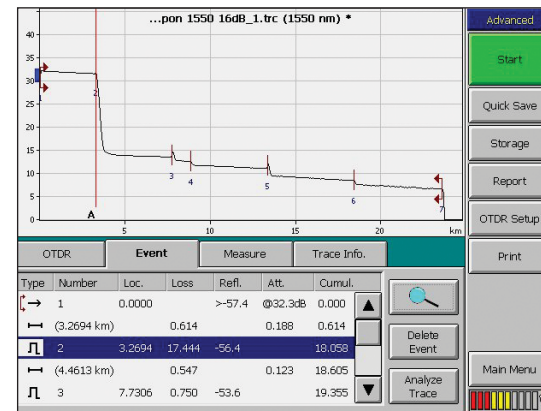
...pon 1550 16dB_1.trc (1550 nm) *

40
35
30
25
20
15
10
5
0

1
2
3
4
5
6
7
A

5
10
15
20
km

Advanced
Start
Quick Save
Storage
Report
OTDR Setup
Print
Main Menu

OTDR
Event
Measure
Trace Info.

| Type | Number | Loc. | Loss | Refl. | Att. | Cumul. |
|---|---|---|---|---|---|---|
| | 1 | 0.0000 | | >-57.4 | @32.3dB | 0.000 |
| | (3.2694 km) | | 0.614 | | 0.188 | 0.614 |
| | 2 | 3.2694 | 17.444 | -56.4 | | 18.058 |
| | (4.4613 km) | | 0.547 | | 0.123 | 18.605 |
| | 3 | 7.7306 | 0.750 | -53.6 | | 19.355 |

Delete Event
Analyze Trace